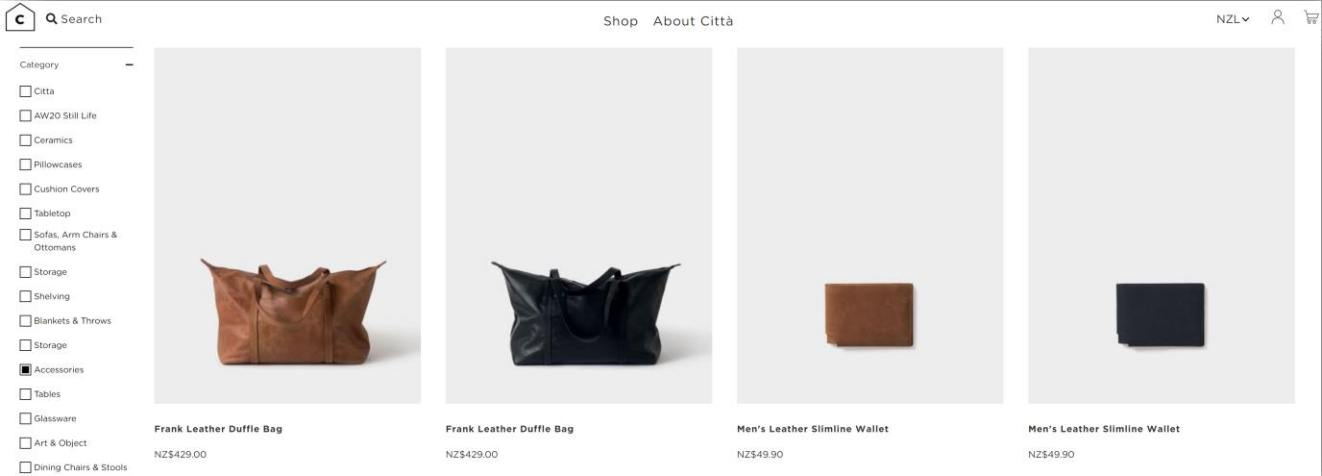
C Search

Shop About Città

NZL

Category –

Citta

AW20 Still Life

Ceramics

Pillowcases

Cushion Covers

Tabletop

Sofas, Arm Chairs & Ottomans

Storage

Shelving

Blankets & Throws

Storage

Accessories

Tables

Glassware

Art & Object

Dining Chairs & Stools

Frank Leather Duffle Bag
NZ$429.00

Frank Leather Duffle Bag
NZ$429.00

Men's Leather Slimline Wallet
NZ$49.90

Men's Leather Slimline Wallet
NZ$49.90